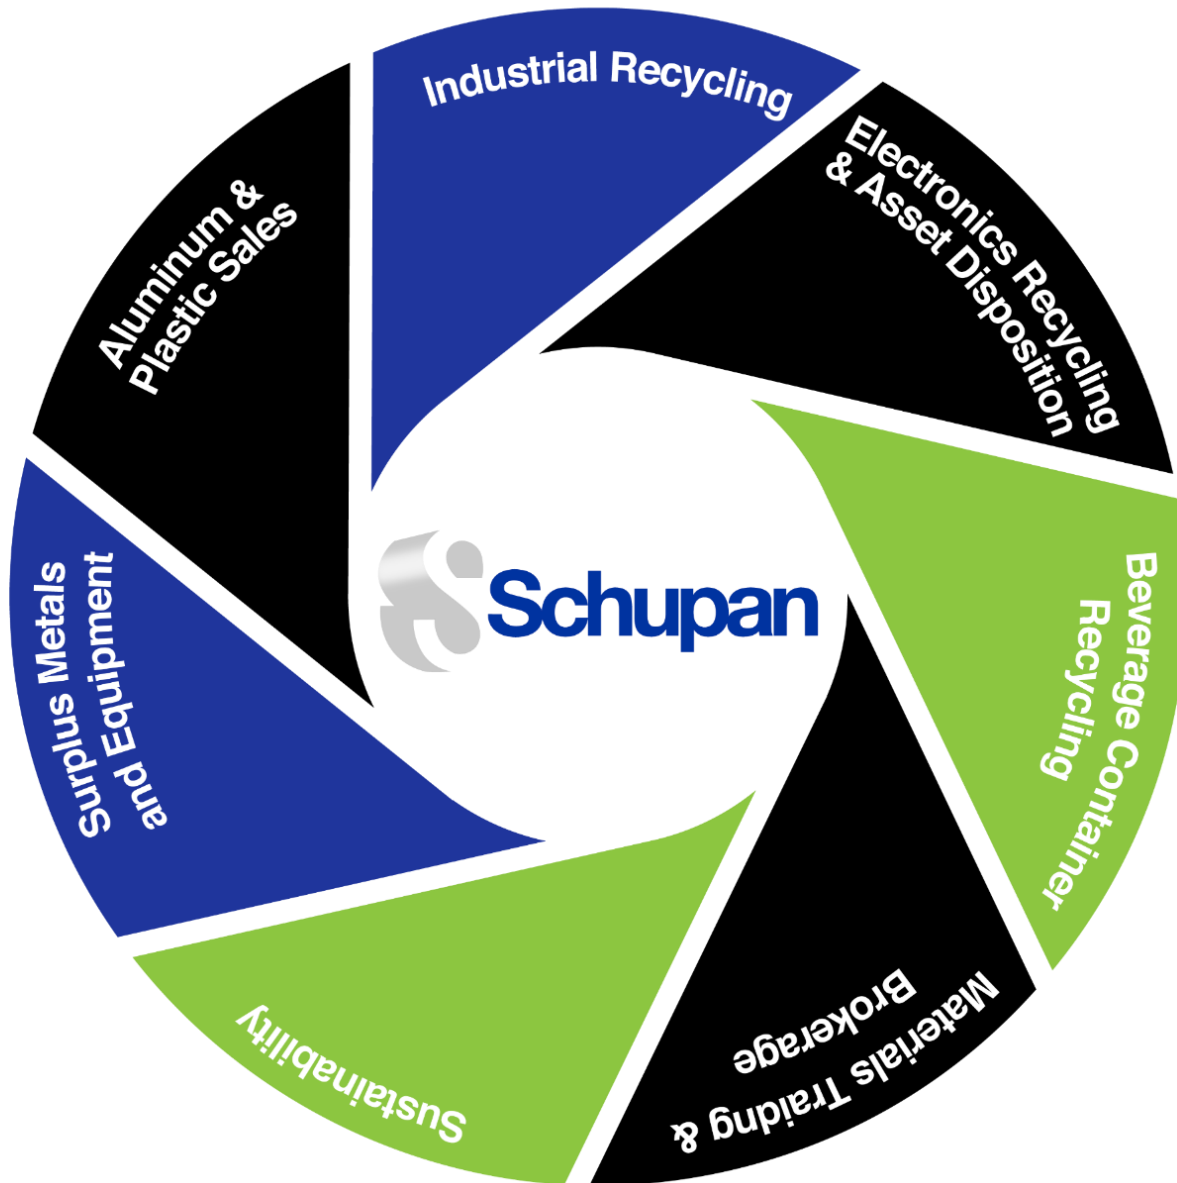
Industrial Recycling

Electronics Recycling & Asset Disposition

Beverage Container Recycling

Materials Traiding & Brokerage

Sustainability

Surplus Metals and Equipment

Aluminum & Plastic Sales

Schupan